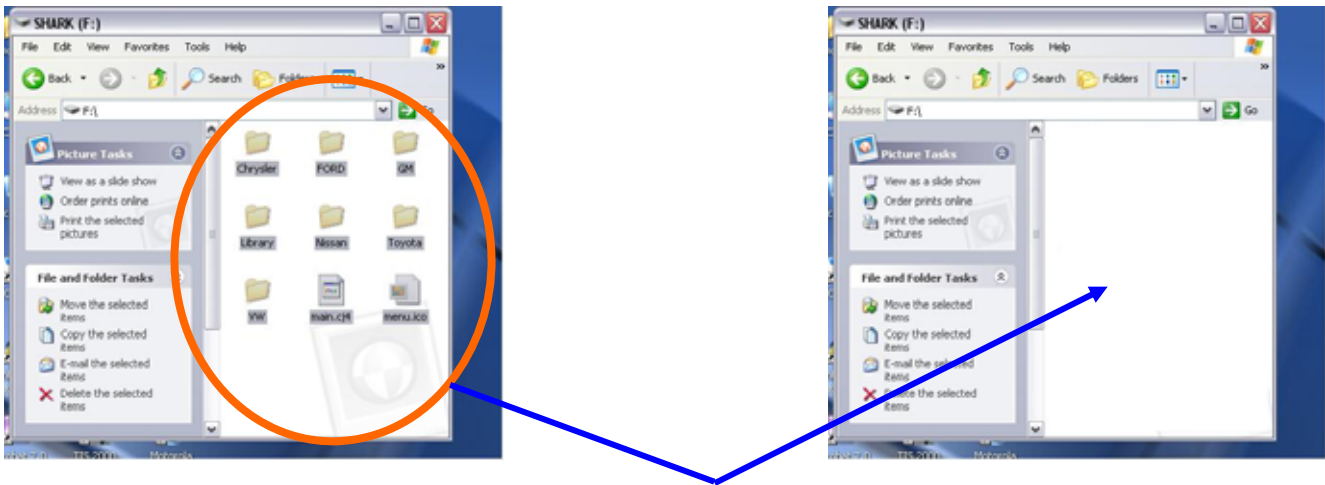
SHARK (F:)

File Edit View Favorites Tools Help

Back Search Folders

Address F:\ Go

Picture Tasks

View as a slide show
Order prints online
Print the selected pictures

File and Folder Tasks

Move the selected items
Copy the selected items
E-mail the selected items
Delete the selected items

Chrysler FORD GM
Library Nissan Toyota
VW main.cj4 menu.ico

SHARK (F:)

File Edit View Favorites Tools Help

Back Search Folders

Address F:\ Go

Picture Tasks

View as a slide show
Order prints online
Print the selected pictures

File and Folder Tasks

Move the selected items
Copy the selected items
E-mail the selected items
Delete the selected items